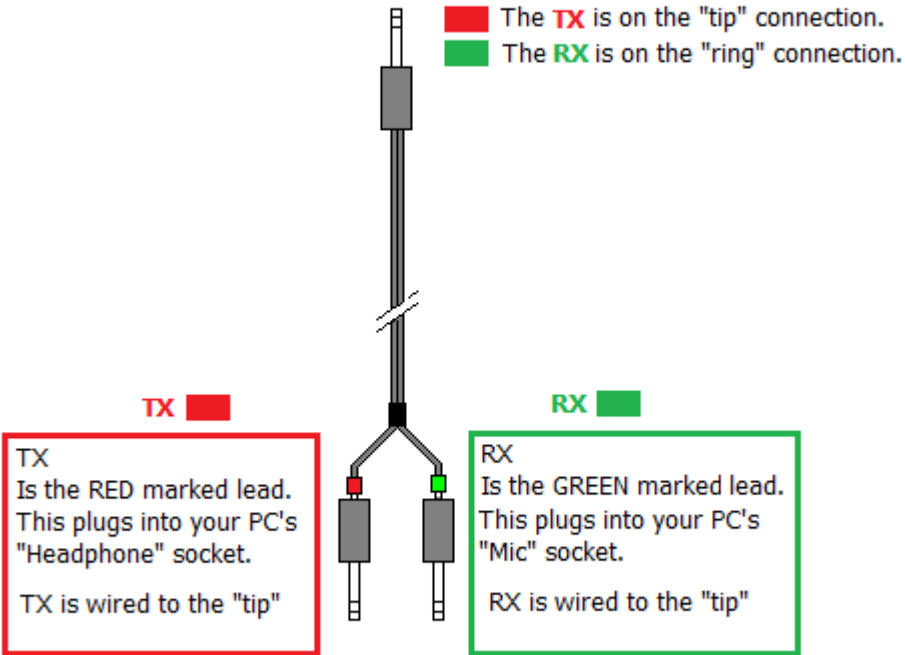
The TX is on the "tip" connection.
The RX is on the "ring" connection.

TX

TX
Is the RED marked lead.
This plugs into your PC's "Headphone" socket.

TX is wired to the "tip"

RX

RX
Is the GREEN marked lead.
This plugs into your PC's "Mic" socket.

RX is wired to the "tip"